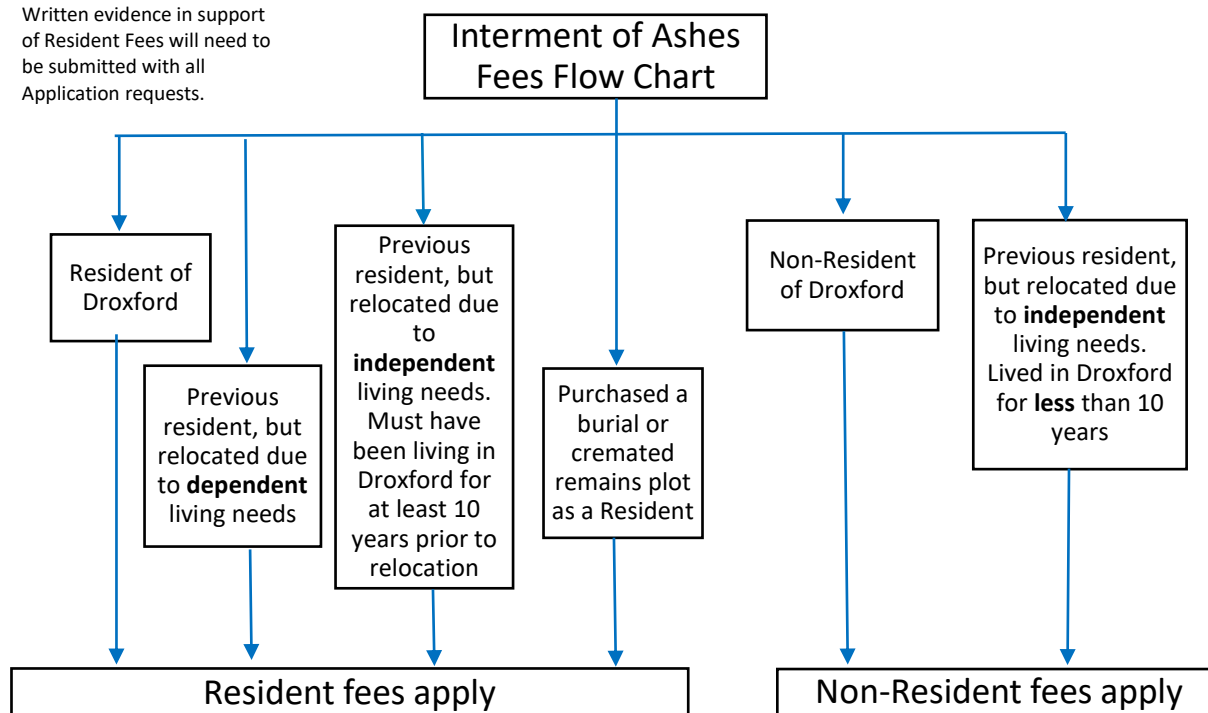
Written evidence in support of Resident Fees will need to be submitted with all Application requests.

Interment of Ashes Fees Flow Chart

Resident of Droxford

Previous resident, but relocated due to **dependent** living needs

Previous resident, but relocated due to **independent** living needs. Must have been living in Droxford for at least 10 years prior to relocation

Purchased a burial or cremated remains plot as a Resident

Non-Resident of Droxford

Previous resident, but relocated due to **independent** living needs. Lived in Droxford for **less** than 10 years

Resident fees apply

Non-Resident fees apply